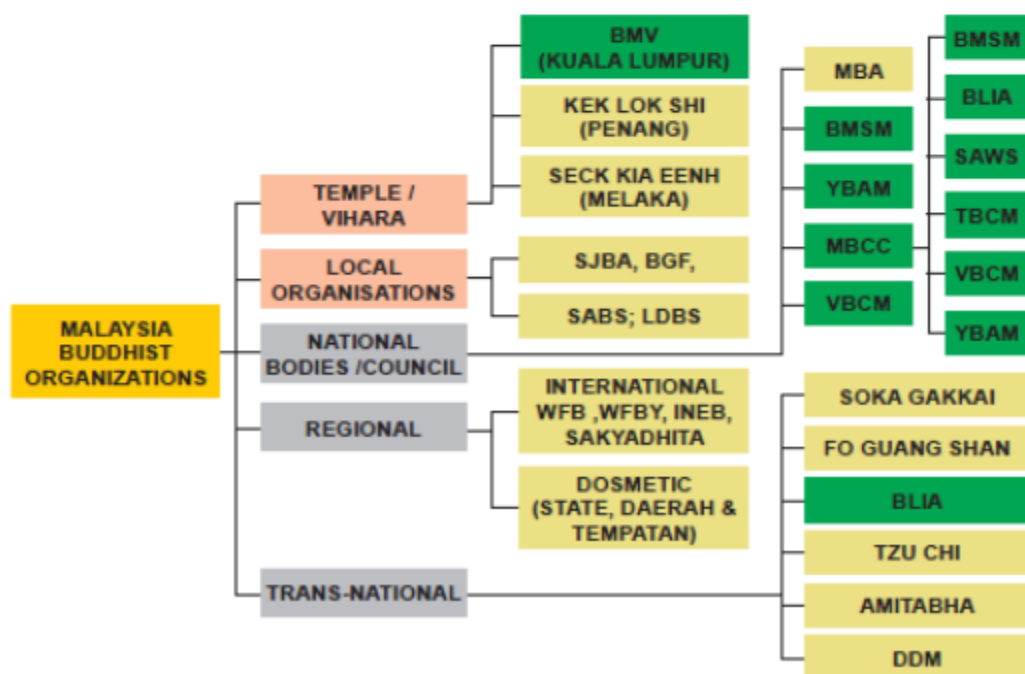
MALAYSIA BUDDHIST ORGANIZATIONS

TEMPLE / VIHARA

BMV (KUALA LUMPUR)

KEK LOK SHI (PENANG)

SECK KIA EENH (MELAKA)

LOCAL ORGANISATIONS

SJBA, BGF,

SABS; LDBS

NATIONAL BODIES /COUNCIL

MBA

BMSM

YBAM

MBCC

VBCM

BMSM

BLIA

SAWS

TBCM

VBCM

YBAM

REGIONAL

INTERNATIONAL WFB ,WFBY, INEB, SAKYADHITA

DOSMETIC (STATE, DAERAH & TEMPATAN)

TRANS-NATIONAL

SOKA GAKKAI

FO GUANG SHAN

BLIA

TZU CHI

AMITABHA

DDM